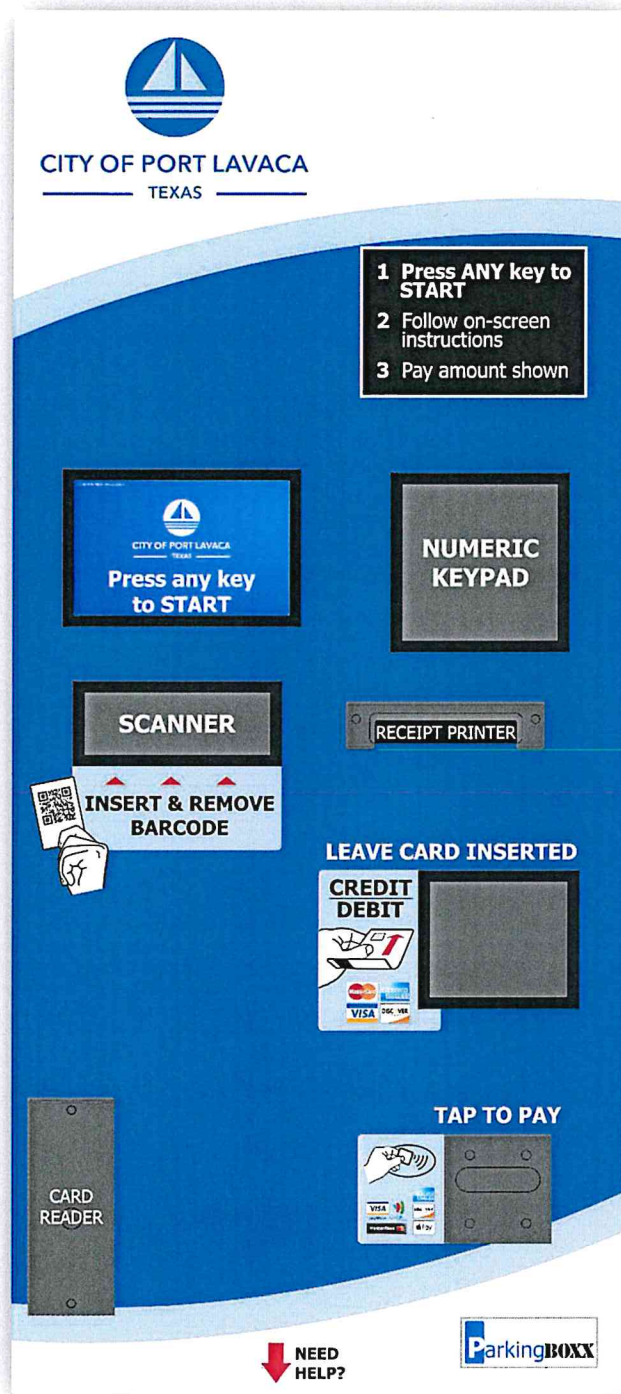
CITY OF PORT LAVACA
TEXAS

1 Press ANY key to START
2 Follow on-screen instructions
3 Pay amount shown

CITY OF PORT LAVACA
TEXAS
Press any key to START

NUMERIC KEYPAD

SCANNER

INSERT & REMOVE BARCODE

RECEIPT PRINTER

LEAVE CARD INSERTED

CREDIT
DEBIT

VISA DISCOVER

TAP TO PAY

VISA

CARD READER

NEED HELP?

ParkingBOXX